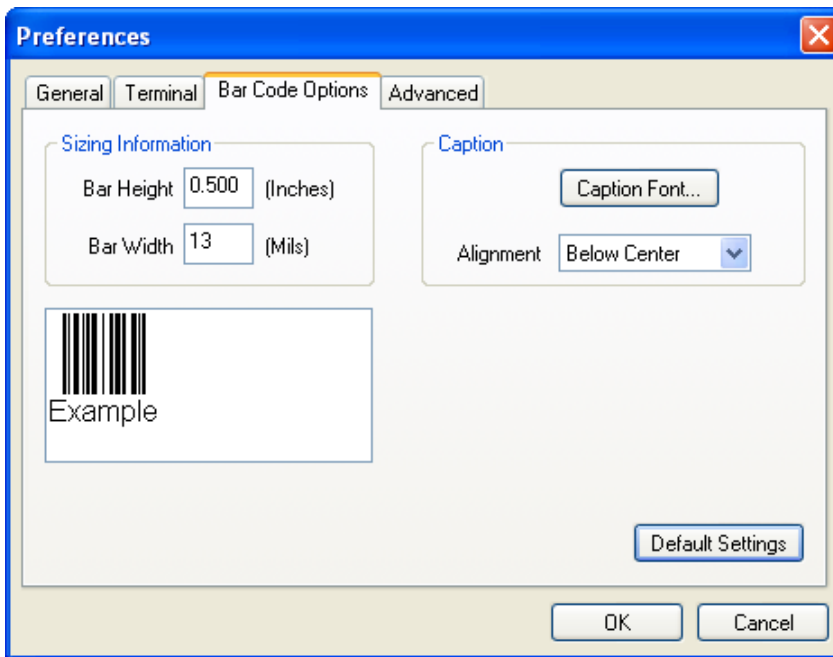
Preferences

General | Terminal | Bar Code Options | Advanced

Sizing Information

Bar Height 0.500 (Inches)

Bar Width 13 (Mils)

Example

Caption

Caption Font...

Alignment Below Center

Default Settings

OK

Cancel